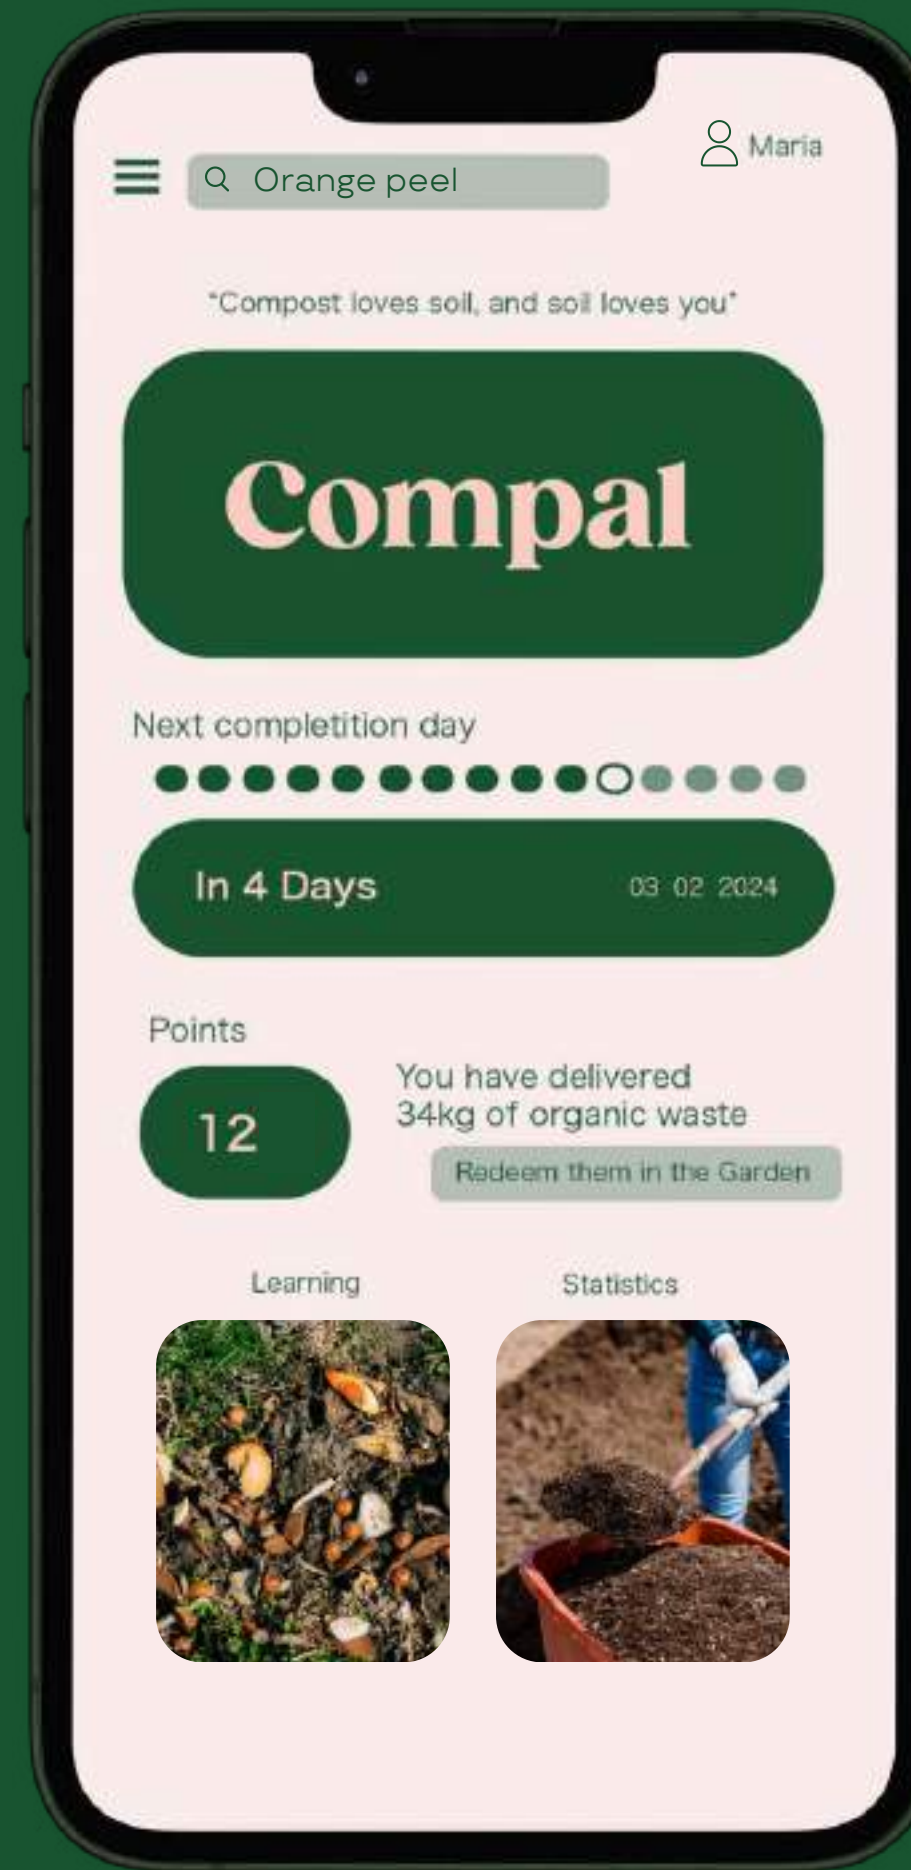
Orange peel

Maria

"Compost loves soil, and soil loves you"

Compal

Next completition day

In 4 Days 03 02 2024

Points

12

You have delivered 34kg of organic waste

Redeem them in the Garden

Learning

Statistics